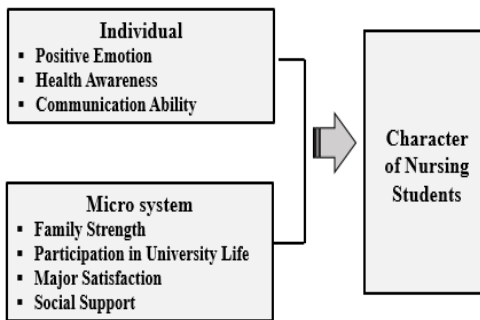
Individual
- Positive Emotion
- Health Awareness
- Communication Ability

Micro system
- Family Strength
- Participation in University Life
- Major Satisfaction
- Social Support

Character of Nursing Students